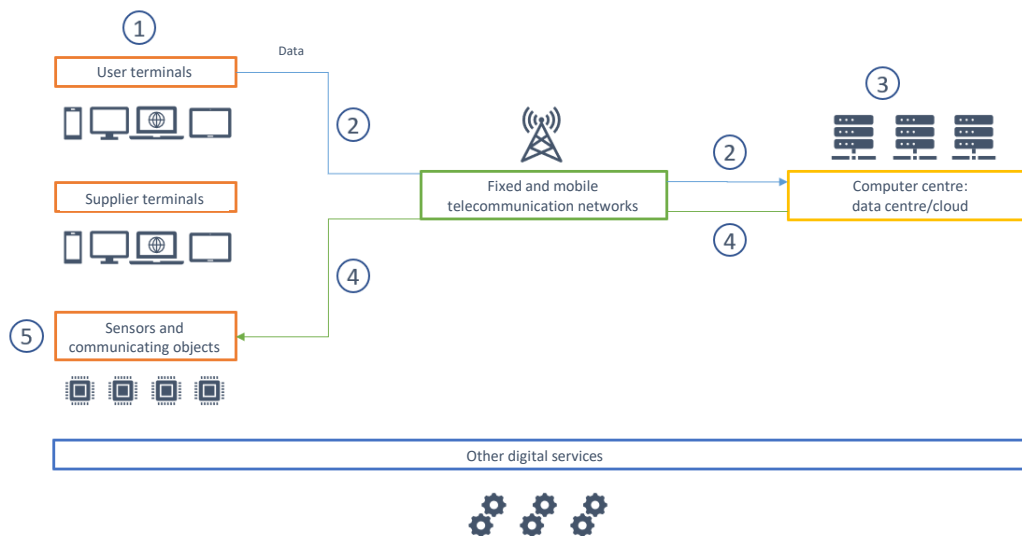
1

Data

User terminals

2

Supplier terminals

5

Sensors and communicating objects

Fixed and mobile telecommunication networks

4

2

4

3

Computer centre: data centre/cloud

Other digital services